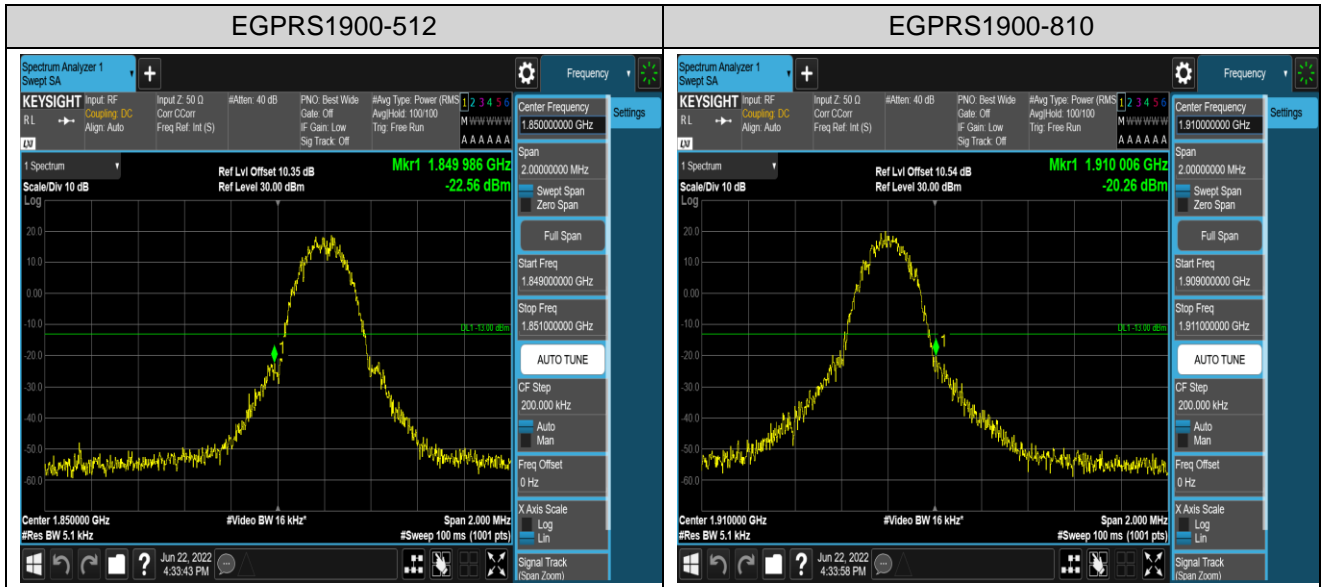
| EGPRS1900-512 | EGPRS1900-810 |
|---|---|

Spectrum Analyzer 1
Swept SA
Frequency
KEYSIGHT Input: RF Coupling: DC Align: Auto
Input Z: 50 Ω Corr CCorr Freq Ref: Int (S)
#Atten: 40 dB
PNO: Best Wide Gate: Off IF Gain: Low Sig Track: Off
#Avg Type: Power (RMS) Avg|Hold: 100/100 Trig: Free Run
1 2 3 4 5 6
M WWWWWW
A A A A A A
1 Spectrum
Scale/Div 10 dB
Log
Ref Lvl Offset 10.35 dB
Ref Level 30.00 dBm
Mkr1 1.849 986 GHz
-22.56 dBm
20.0
10.0
0.00
-10.0
-20.0
-30.0
-40.0
-50.0
-60.0
DL1 -13.00 dBm
1
Center 1.850000 GHz
#Res BW 5.1 kHz
#Video BW 16 kHz*
Span 2.000 MHz
#Sweep 100 ms (1001 pts)
Center Frequency
1.850000000 GHz
Settings
Span
2.00000000 MHz
Swept Span
Zero Span
Full Span
Start Freq
1.849000000 GHz
Stop Freq
1.851000000 GHz
AUTO TUNE
CF Step
200.000 kHz
Auto
Man
Freq Offset
0 Hz
X Axis Scale
Log
Lin
Signal Track
(Span Zoom)
Jun 22, 2022
4:33:43 PM

Spectrum Analyzer 1
Swept SA
Frequency
KEYSIGHT Input: RF Coupling: DC Align: Auto
Input Z: 50 Ω Corr CCorr Freq Ref: Int (S)
#Atten: 40 dB
PNO: Best Wide Gate: Off IF Gain: Low Sig Track: Off
#Avg Type: Power (RMS) Avg|Hold: 100/100 Trig: Free Run
1 2 3 4 5 6
M WWWWWW
A A A A A A
1 Spectrum
Scale/Div 10 dB
Log
Ref Lvl Offset 10.54 dB
Ref Level 30.00 dBm
Mkr1 1.910 006 GHz
-20.26 dBm
20.0
10.0
0.00
-10.0
-20.0
-30.0
-40.0
-50.0
-60.0
DL1 -13.00 dBm
1
Center 1.910000 GHz
#Res BW 5.1 kHz
#Video BW 16 kHz*
Span 2.000 MHz
#Sweep 100 ms (1001 pts)
Center Frequency
1.910000000 GHz
Settings
Span
2.00000000 MHz
Swept Span
Zero Span
Full Span
Start Freq
1.909000000 GHz
Stop Freq
1.911000000 GHz
AUTO TUNE
CF Step
200.000 kHz
Auto
Man
Freq Offset
0 Hz
X Axis Scale
Log
Lin
Signal Track
(Span Zoom)
Jun 22, 2022
4:33:58 PM